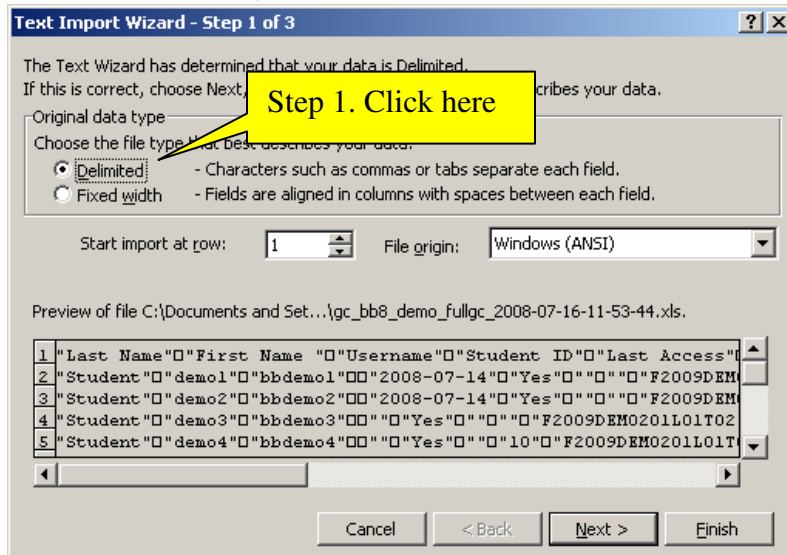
Text Import Wizard - Step 1 of 3 ? X

The Text Wizard has determined that your data is Delimited.
If this is correct, choose Next, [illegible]scribes your data.

Step 1. Click here

Original data type
Choose the file type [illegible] describes your data:
Delimited - Characters such as commas or tabs separate each field.
Fixed width - Fields are aligned in columns with spaces between each field.

Start import at row: 1 File origin: Windows (ANSI)

Preview of file C:\Documents and Set...\gc_bb8_demo_fullgc_2008-07-16-11-53-44.xls.

1 "Last Name"□"First Name "□"Username"□"Student ID"□"Last Access"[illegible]
2 "Student"□"demo1"□"bbdemo1"□□"2008-07-14"□"Yes"□""□""□"F2009DEM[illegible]
3 "Student"□"demo2"□"bbdemo2"□□"2008-07-14"□"Yes"□""□""□"F2009DEM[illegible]
4 "Student"□"demo3"□"bbdemo3"□□""□"Yes"□""□""□"F2009DEM0201L01T02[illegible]
5 "Student"□"demo4"□"bbdemo4"□□""□"Yes"□""□"10"□"F2009DEM0201L01T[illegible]

Cancel < Back Next > Finish